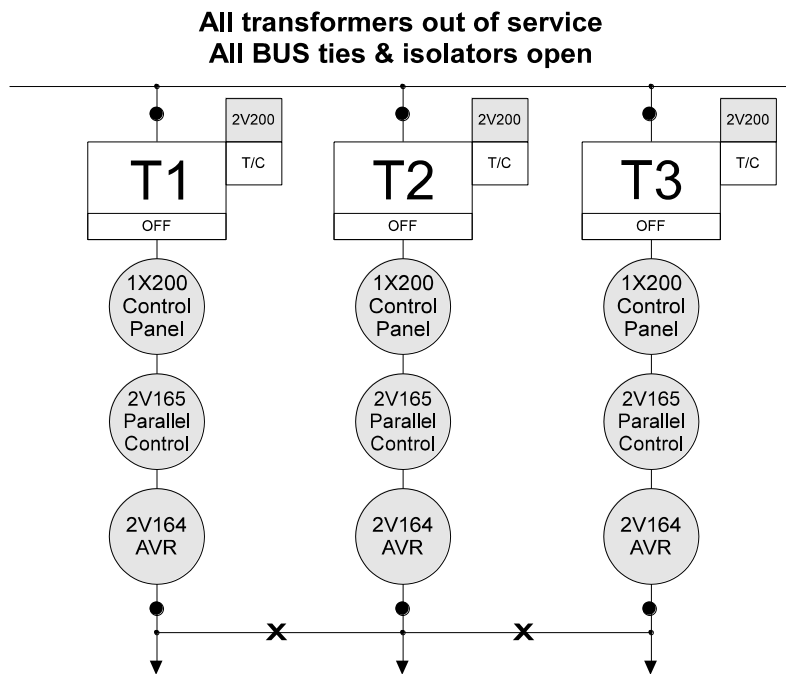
All transformers out of service
All BUS ties & isolators open

2V200
T/C
T1
OFF
1X200
Control
Panel
2V165
Parallel
Control
2V164
AVR

2V200
T/C
T2
OFF
1X200
Control
Panel
2V165
Parallel
Control
2V164
AVR

2V200
T/C
T3
OFF
1X200
Control
Panel
2V165
Parallel
Control
2V164
AVR